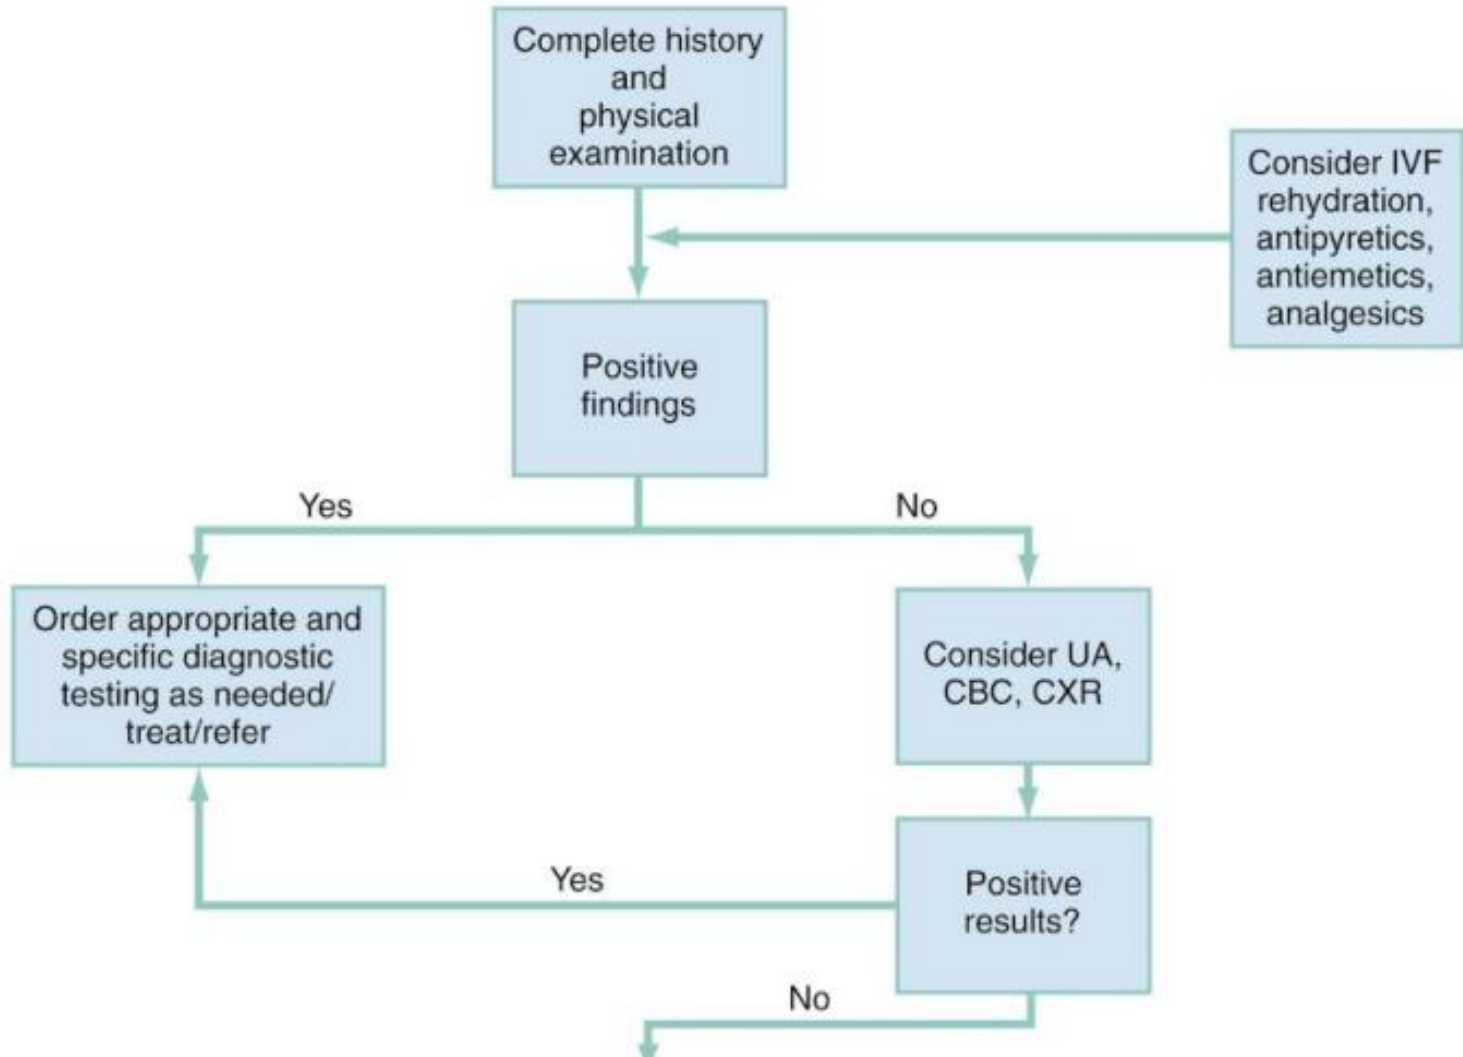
Complete history and physical examination

Consider IVF rehydration, antipyretics, antiemetics, analgesics

Positive findings

Yes

No

Order appropriate and specific diagnostic testing as needed/ treat/refer

Consider UA, CBC, CXR

Yes

Positive results?

No